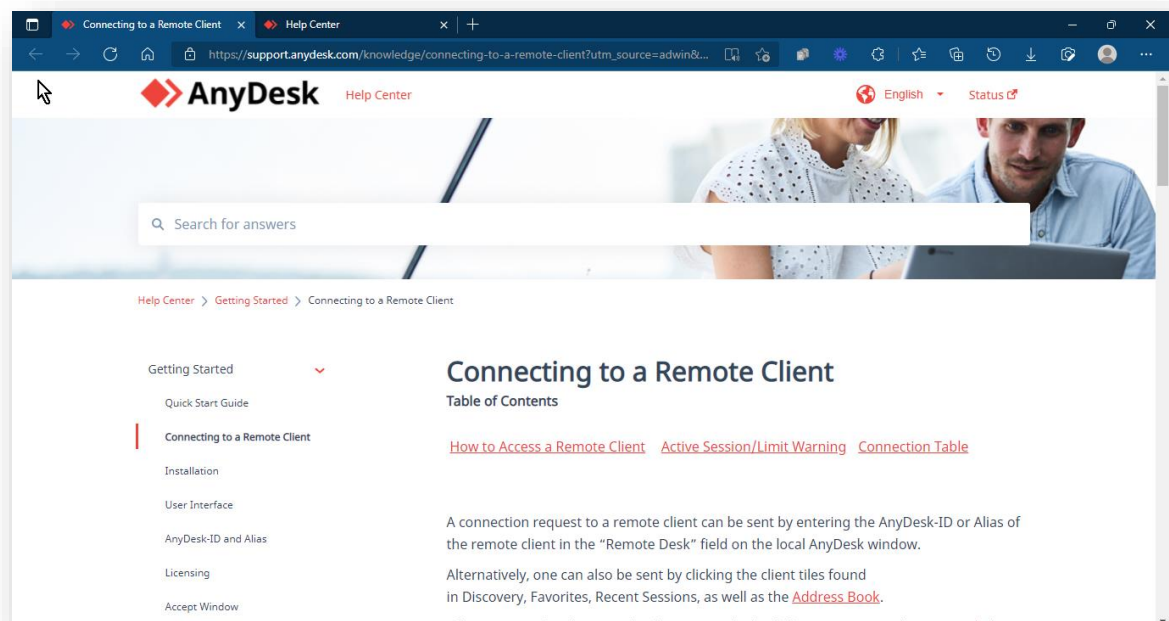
Connecting to a Remote Client
Help Center

https://support.anydesk.com/knowledge/connecting-to-a-remote-client?utm_source=adwin&...

AnyDesk Help Center
English
Status

Search for answers

Help Center > Getting Started > Connecting to a Remote Client

Getting Started
Quick Start Guide
Connecting to a Remote Client
Installation
User Interface
AnyDesk-ID and Alias
Licensing
Accept Window

Connecting to a Remote Client
Table of Contents

How to Access a Remote Client Active Session/Limit Warning Connection Table

A connection request to a remote client can be sent by entering the AnyDesk-ID or Alias of the remote client in the "Remote Desk" field on the local AnyDesk window.

Alternatively, one can also be sent by clicking the client tiles found in Discovery, Favorites, Recent Sessions, as well as the Address Book.